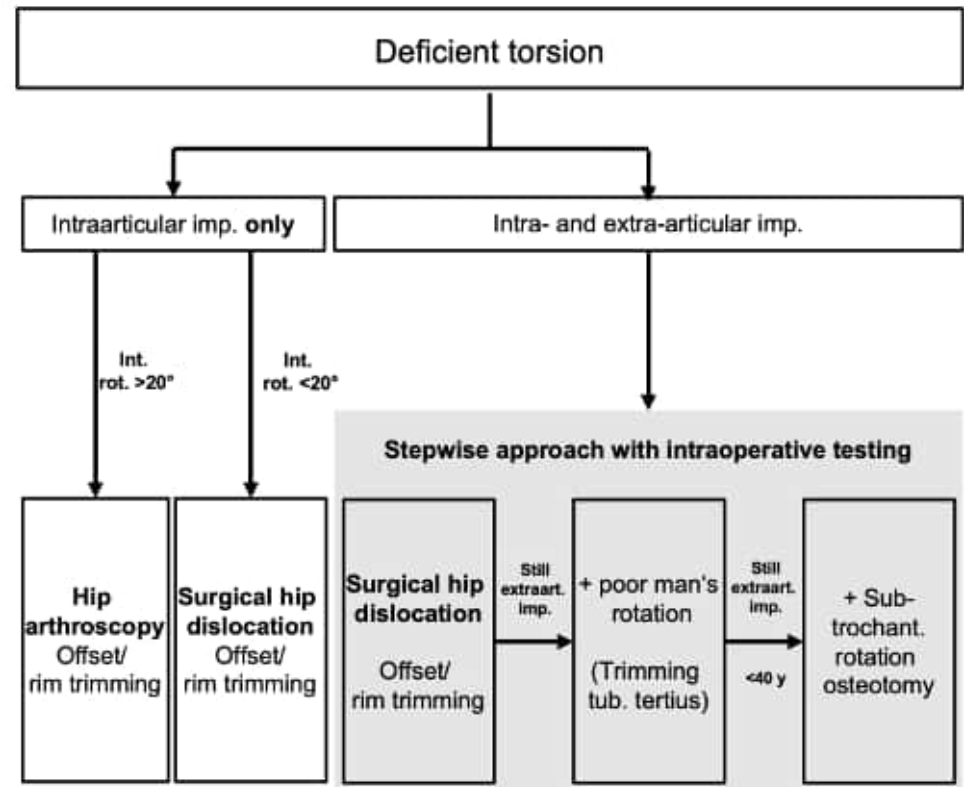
Deficient torsion

Intraarticular imp. **only**

Intra- and extra-articular imp.

Int. rot. >20°

Int. rot. <20°

Stepwise approach with intraoperative testing

**Hip arthroscopy** Offset/ rim trimming

**Surgical hip dislocation** Offset/ rim trimming

**Surgical hip dislocation** Offset/ rim trimming

Still extraart. imp.

+ poor man's rotation (Trimming tub. tertius)

Still extraart. imp.

<40 y

+ Sub-trochant. rotation osteotomy